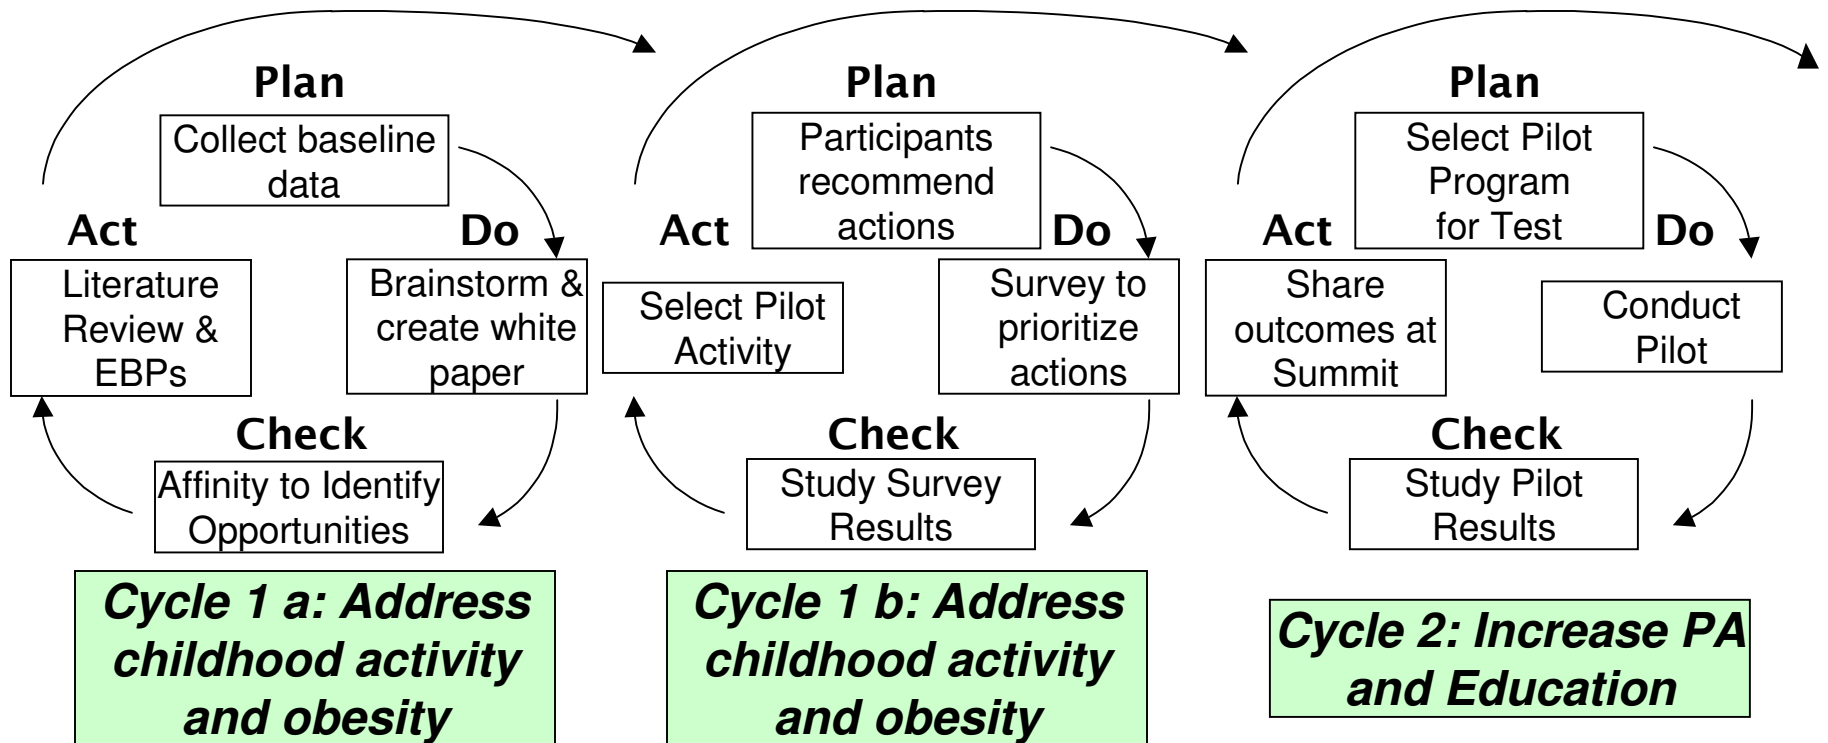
Plan

Collect baseline data

Act

Do

Literature Review & EBPs

Brainstorm & create white paper

Check

Affinity to Identify Opportunities

Cycle 1 a: Address childhood activity and obesity

Plan

Participants recommend actions

Act

Do

Select Pilot Activity

Survey to prioritize actions

Check

Study Survey Results

Cycle 1 b: Address childhood activity and obesity

Plan

Select Pilot Program for Test

Act

Do

Share outcomes at Summit

Conduct Pilot

Check

Study Pilot Results

Cycle 2: Increase PA and Education